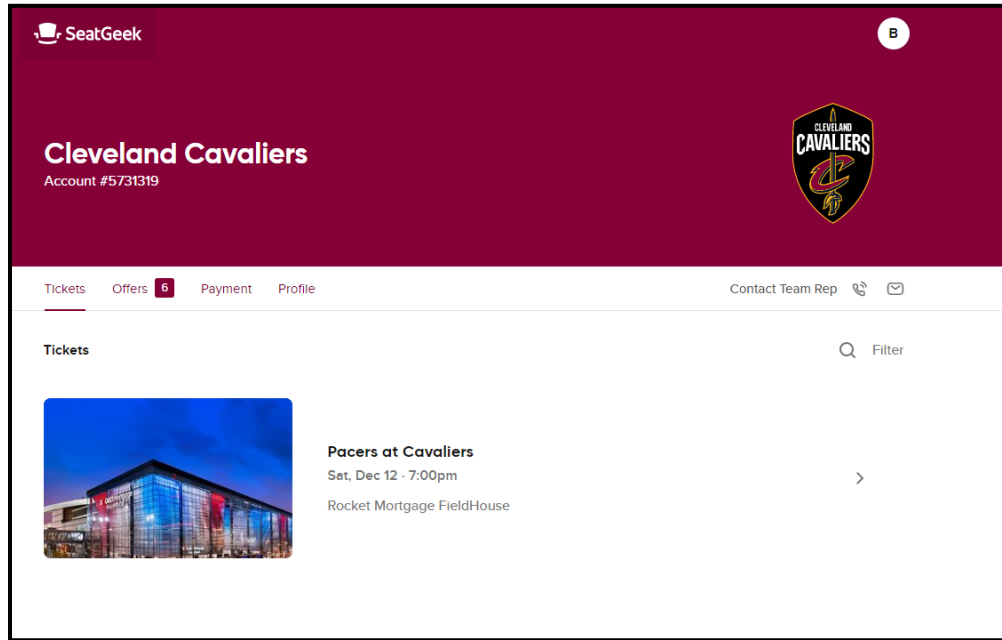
SeatGeek

B

Cleveland Cavaliers
Account #5731319

CLEVELAND CAVALIERS

Tickets Offers 6 Payment Profile

Contact Team Rep

Tickets

Filter

Pacers at Cavaliers
Sat, Dec 12 · 7:00pm
Rocket Mortgage FieldHouse